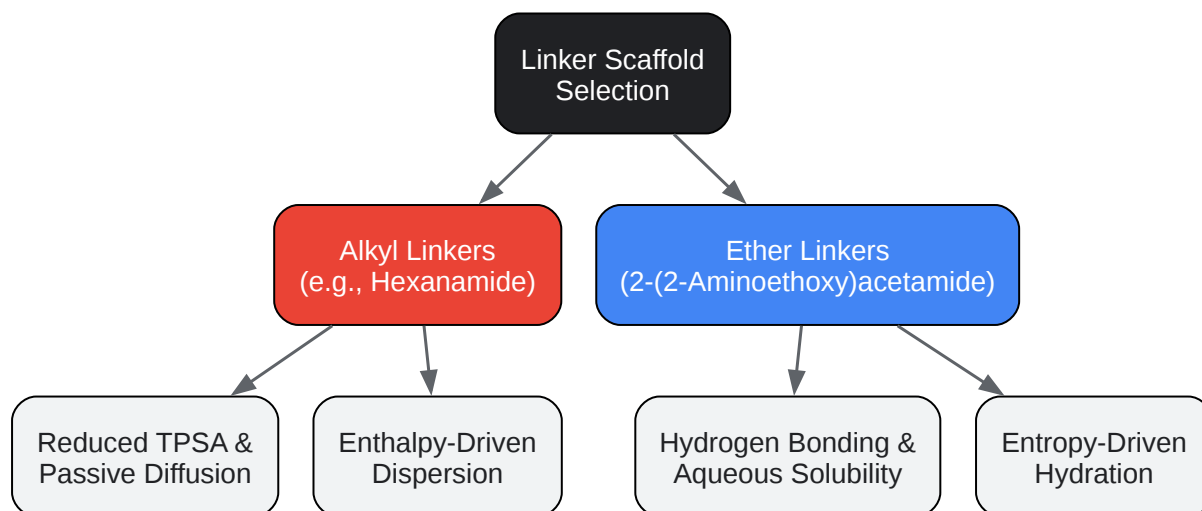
Linker Scaffold Selection

Alkyl Linkers (e.g., Hexanamide)

Ether Linkers (2-(2-Aminoethoxy)acetamide)

Reduced TPSA & Passive Diffusion

Enthalpy-Driven Dispersion

Hydrogen Bonding & Aqueous Solubility

Entropy-Driven Hydration